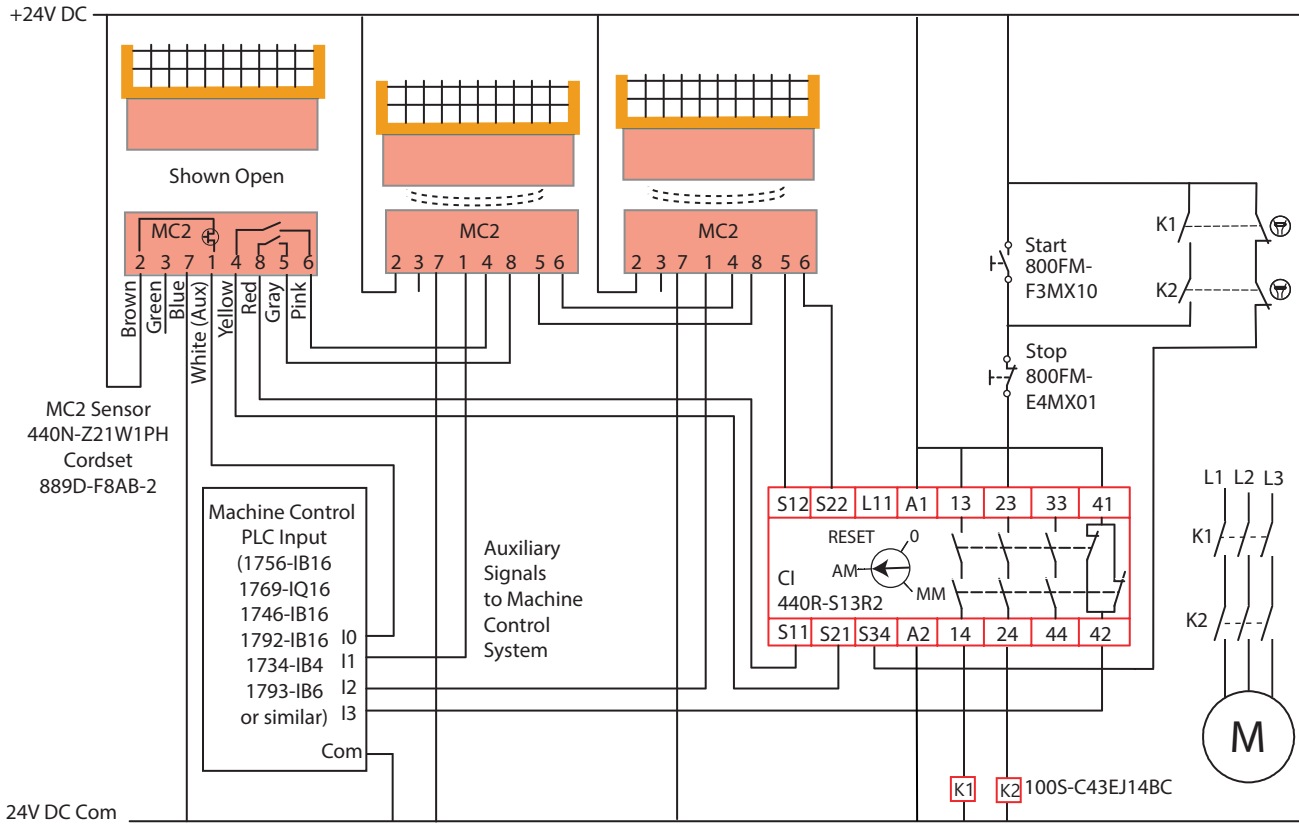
+24V DC

Shown Open

MC2
2 3 7 1 4 8 5 6

Brown
Green
Blue
White (Aux)
Yellow
Red
Gray
Pink

MC2 Sensor
440N-Z21W1PH
Cordset
889D-F8AB-2

MC2
2 3 7 1 4 8 5 6

MC2
2 3 7 1 4 8 5 6

Start
800FM-
F3MX10

Stop
800FM-
E4MX01

K1
K2

Machine Control
PLC Input
(1756-IB16
1769-IQ16
1746-IB16
1792-IB16
1734-IB4
1793-IB6
or similar)
I0
I1
I2
I3
Com

Auxiliary
Signals
to Machine
Control
System

| S12 | S22 | L11 | A1 | 13 | 23 | 33 | 41 |
|---|---|---|---|---|---|---|---|

RESET
0
AM
MM
CI
440R-S13R2

| S11 | S21 | S34 | A2 | 14 | 24 | 44 | 42 |
|---|---|---|---|---|---|---|---|

L1 L2 L3
K1
K2
M

K1 K2 100S-C43EJ14BC

24V DC Com